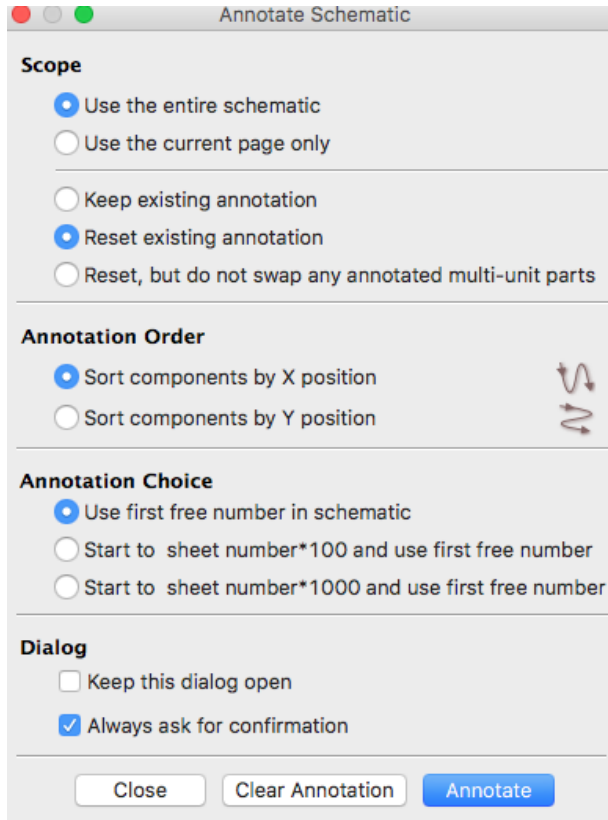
Annotate Schematic

Scope

Use the entire schematic

Use the current page only

Keep existing annotation

Reset existing annotation

Reset, but do not swap any annotated multi-unit parts

Annotation Order

Sort components by X position

Sort components by Y position

Annotation Choice

Use first free number in schematic

Start to sheet number*100 and use first free number

Start to sheet number*1000 and use first free number

Dialog

Keep this dialog open

Always ask for confirmation

Close Clear Annotation Annotate